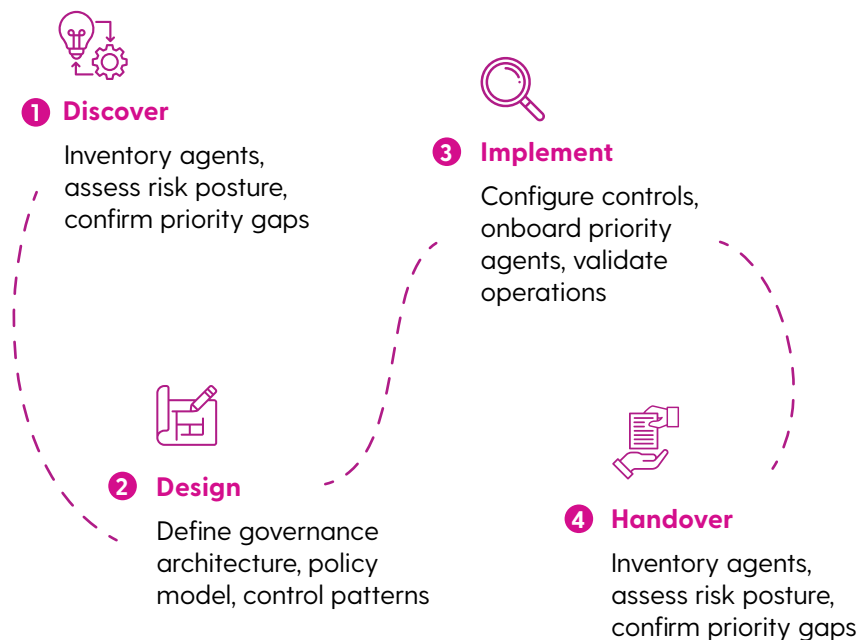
1 Discover

Inventory agents, assess risk posture, confirm priority gaps

3 Implement

Configure controls, onboard priority agents, validate operations

2 Design

Define governance architecture, policy model, control patterns

4 Handover

Inventory agents, assess risk posture, confirm priority gaps